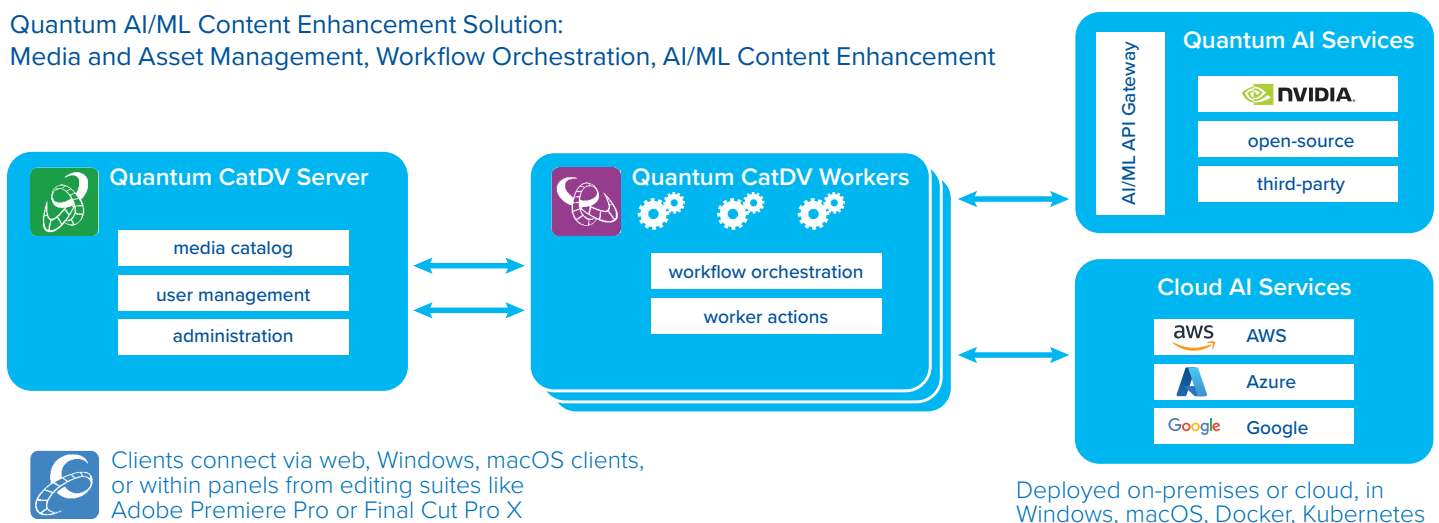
Quantum AI/ML Content Enhancement Solution:
Media and Asset Management, Workflow Orchestration, AI/ML Content Enhancement

Quantum CatDV Server

media catalog

user management

administration

Quantum CatDV Workers

workflow orchestration

worker actions

AI/ML API Gateway

Quantum AI Services

NVIDIA.

open-source

third-party

Cloud AI Services

aws AWS

Azure

Google Google

Clients connect via web, Windows, macOS clients, or within panels from editing suites like Adobe Premiere Pro or Final Cut Pro X

Deployed on-premises or cloud, in Windows, macOS, Docker, Kubernetes